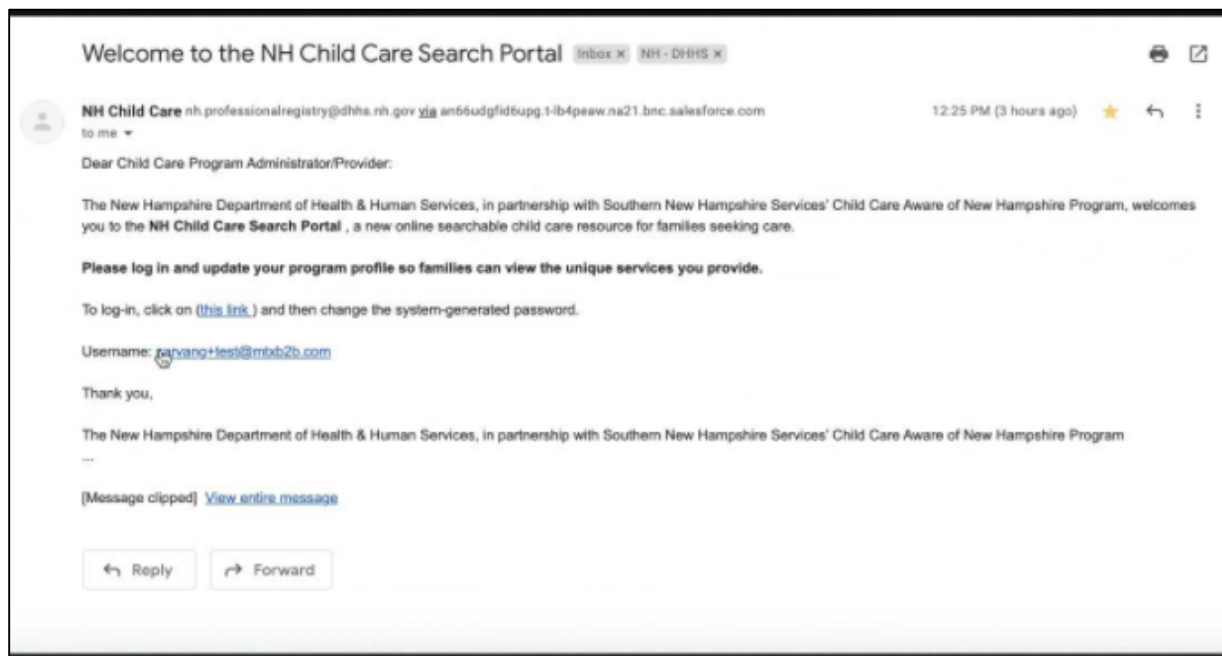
Welcome to the NH Child Care Search Portal Inbox × NH - DHHS ×

NH Child Care nh.professionalregistry@dhhs.nh.gov via an66udgfid6upg.t-lb4peaw.na21.bnc.salesforce.com
to me ▾

12:25 PM (3 hours ago)

Dear Child Care Program Administrator/Provider:

The New Hampshire Department of Health & Human Services, in partnership with Southern New Hampshire Services' Child Care Aware of New Hampshire Program, welcomes you to the **NH Child Care Search Portal** , a new online searchable child care resource for families seeking care.

**Please log in and update your program profile so families can view the unique services you provide.**

To log-in, click on (this link ) and then change the system-generated password.

Username: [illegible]rvang+test@mtxb2b.com

Thank you,

The New Hampshire Department of Health & Human Services, in partnership with Southern New Hampshire Services' Child Care Aware of New Hampshire Program

...

[Message clipped] View entire message

Reply

Forward